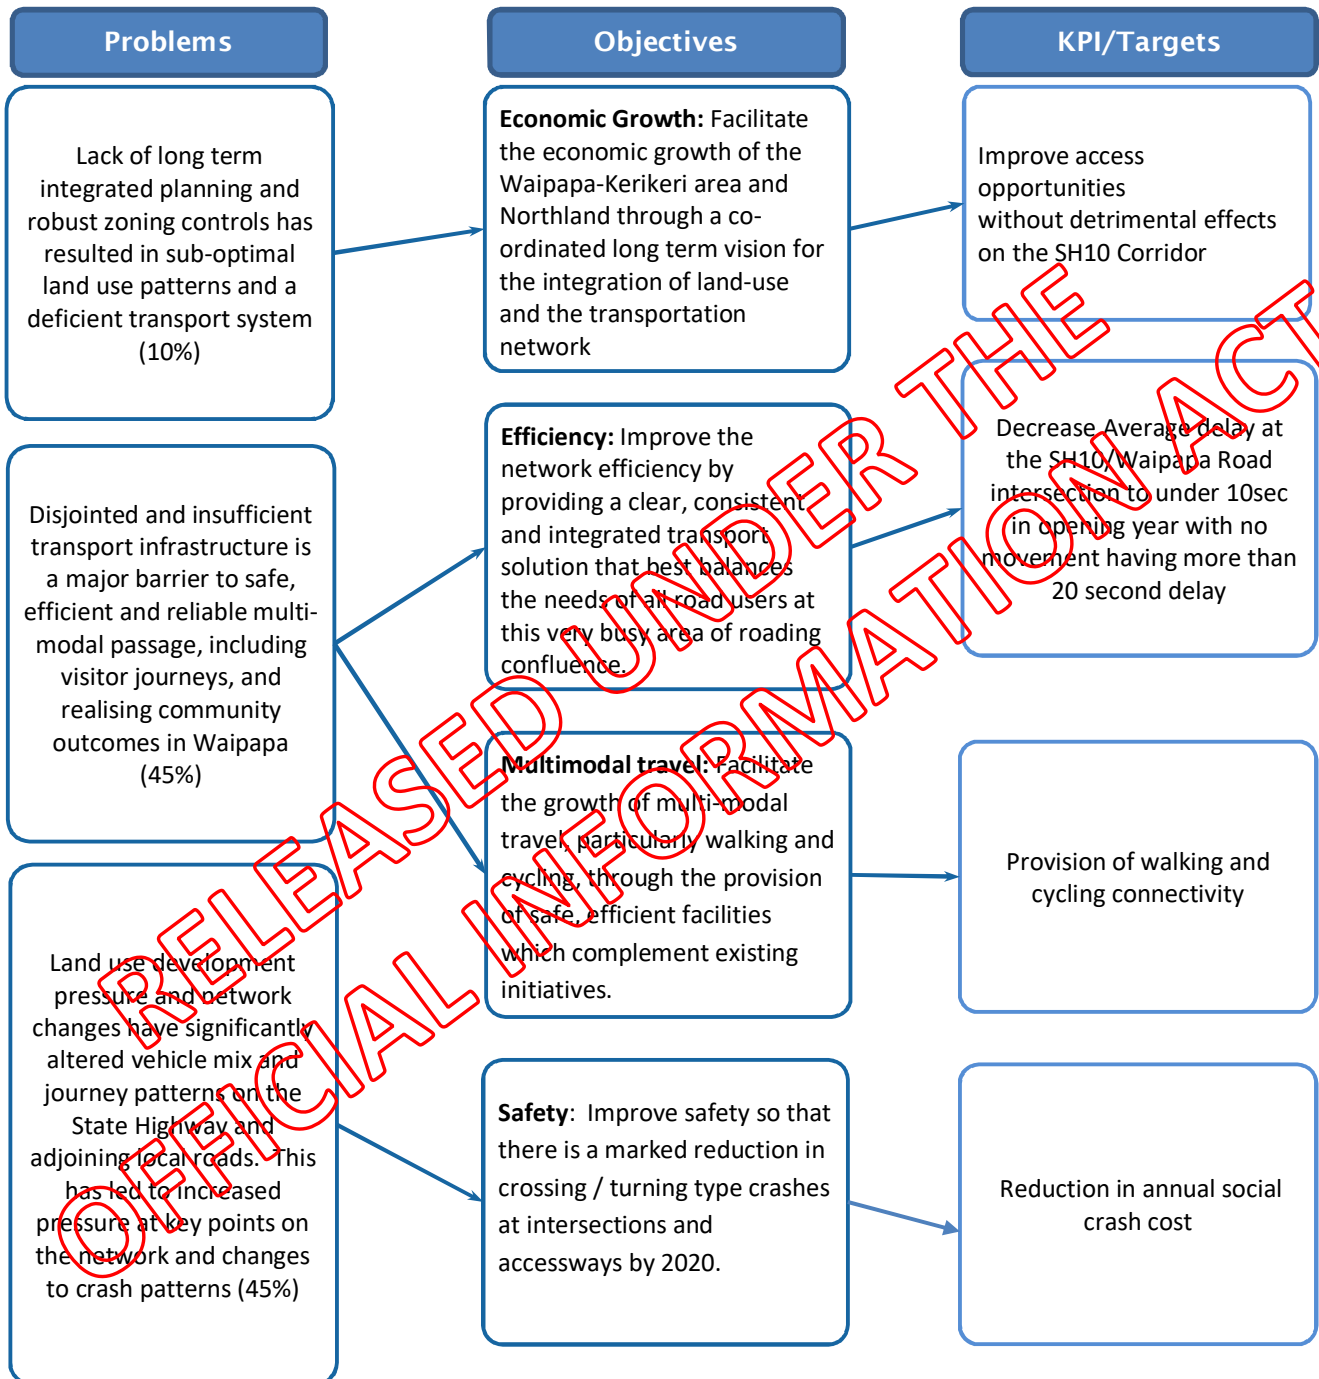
Problems

Objectives

KPI/Targets

Lack of long term integrated planning and robust zoning controls has resulted in sub-optimal land use patterns and a deficient transport system (10%)

Economic Growth: Facilitate the economic growth of the Waipapa-Kerikeri area and Northland through a co-ordinated long term vision for the integration of land-use and the transportation network

Improve access opportunities without detrimental effects on the SH10 Corridor

Disjointed and insufficient transport infrastructure is a major barrier to safe, efficient and reliable multi-modal passage, including visitor journeys, and realising community outcomes in Waipapa (45%)

Efficiency: Improve the network efficiency by providing a clear, consistent and integrated transport solution that best balances the needs of all road users at this very busy area of roading confluence.

Decrease Average delay at the SH10/Waipapa Road intersection to under 10sec in opening year with no movement having more than 20 second delay

Multimodal travel: Facilitate the growth of multi-modal travel, particularly walking and cycling, through the provision of safe, efficient facilities which complement existing initiatives.

Provision of walking and cycling connectivity

Land use development pressure and network changes have significantly altered vehicle mix and journey patterns on the State Highway and adjoining local roads. This has led to increased pressure at key points on the network and changes to crash patterns (45%)

Safety: Improve safety so that there is a marked reduction in crossing / turning type crashes at intersections and accessways by 2020.

Reduction in annual social crash cost

RELEASED UNDER THE OFFICIAL INFORMATION ACT